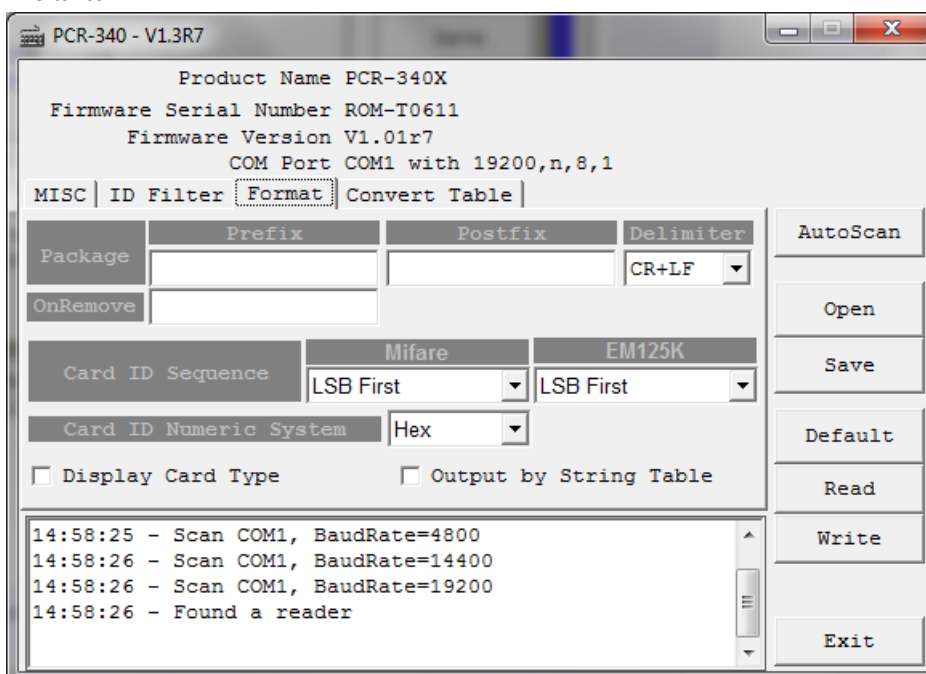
PCR-340 - V1.3R7

Product Name PCR-340X
Firmware Serial Number ROM-T0611
Firmware Version V1.01r7
COM Port COM1 with 19200,n,8,1

MISC | ID Filter | Format | Convert Table

Package
Prefix
Postfix
Delimiter
CR+LF
OnRemove

Card ID Sequence
Mifare
LSB First
EM125K
LSB First

Card ID Numeric System
Hex

Display Card Type
Output by String Table

14:58:25 - Scan COM1, BaudRate=4800
14:58:26 - Scan COM1, BaudRate=14400
14:58:26 - Scan COM1, BaudRate=19200
14:58:26 - Found a reader

AutoScan
Open
Save
Default
Read
Write
Exit